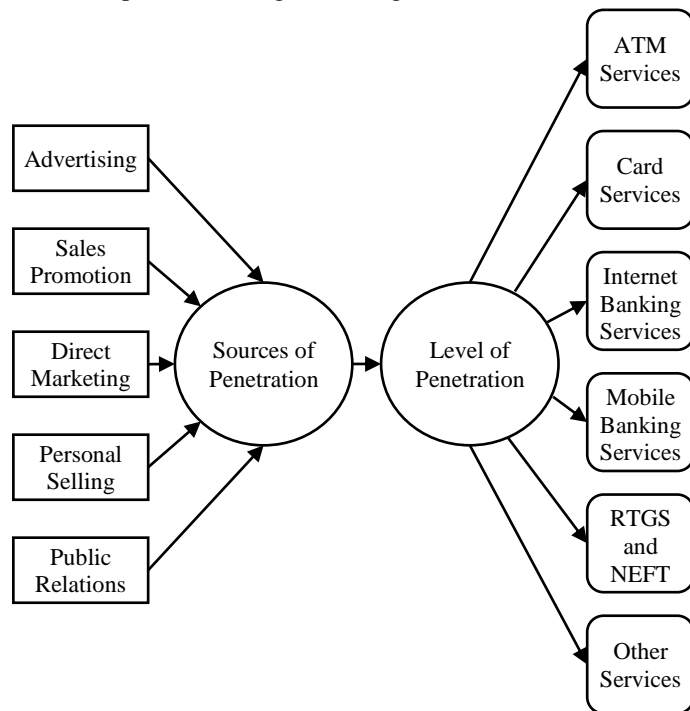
Advertising

Sales Promotion

Direct Marketing

Personal Selling

Public Relations

Sources of Penetration

Level of Penetration

ATM Services

Card Services

Internet Banking Services

Mobile Banking Services

RTGS and NEFT

Other Services